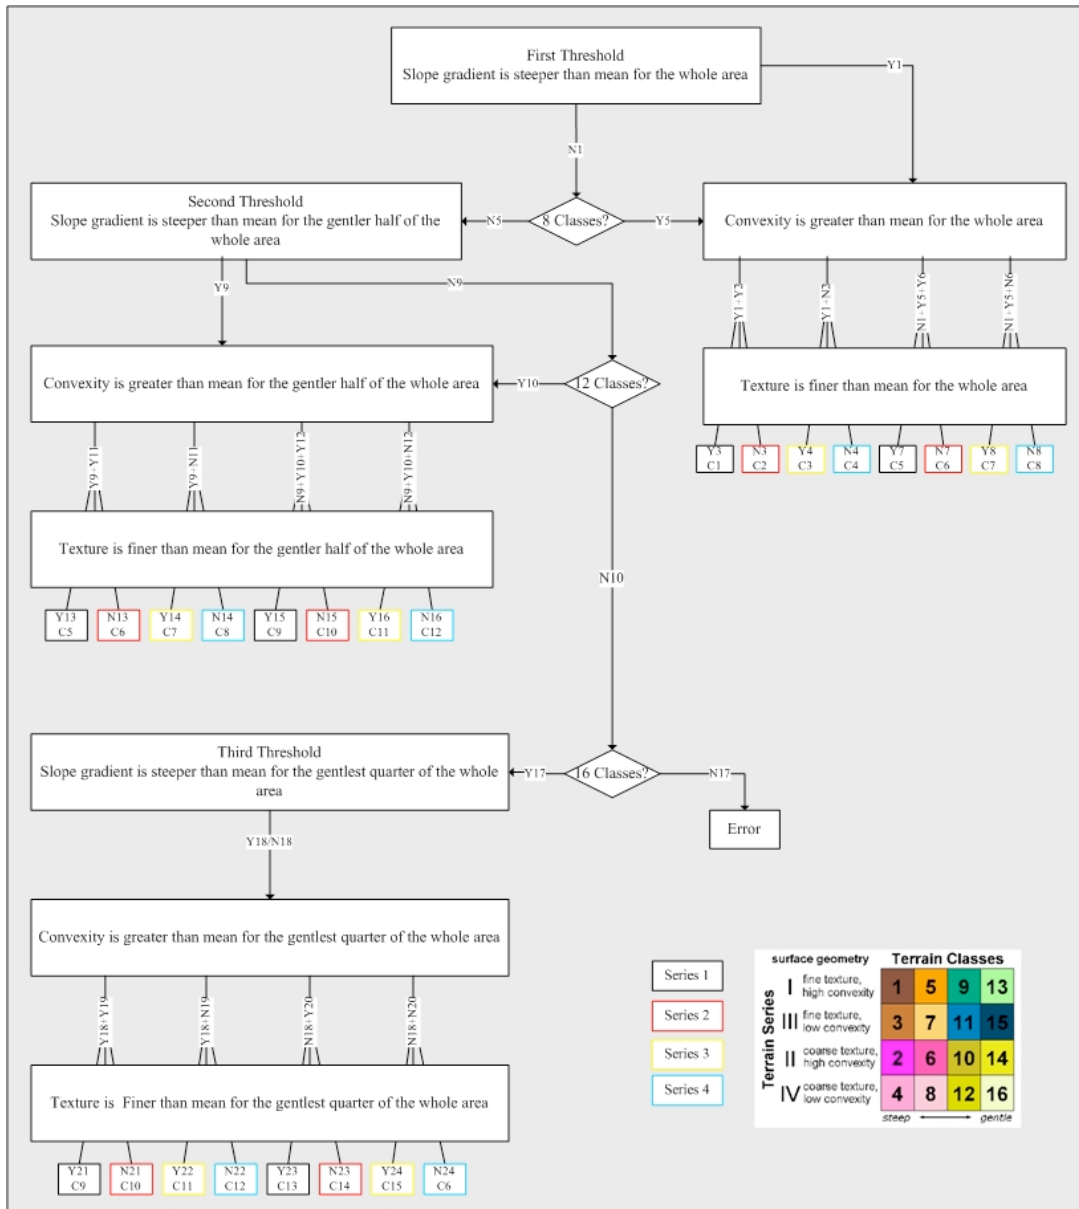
First Threshold
Slope gradient is steeper than mean for the whole area

Y1

N1

8 Classes?

N5

Y5

Second Threshold
Slope gradient is steeper than mean for the gentler half of the whole area

Convexity is greater than mean for the whole area

Y9

N9

Y1+Y2

Y1+N2

N1+Y5+Y6

N1+Y5+N6

Convexity is greater than mean for the gentler half of the whole area

Y10

12 Classes?

Texture is finer than mean for the whole area

Y3 C1

N3 C2

Y4 C3

N4 C4

Y7 C5

N7 C6

Y8 C7

N8 C8

Y9+Y11

Y9+N11

N9+Y10+Y12

N9+Y10+N12

Texture is finer than mean for the gentler half of the whole area

Y13 C5

N13 C6

Y14 C7

N14 C8

Y15 C9

N15 C10

Y16 C11

N16 C12

N10

Third Threshold
Slope gradient is steeper than mean for the gentlest quarter of the whole area

Y17

16 Classes?

N17

Error

Y18/N18

Convexity is greater than mean for the gentlest quarter of the whole area

Y18+Y19

Y18+N19

N18+Y20

N18+N20

Texture is Finer than mean for the gentlest quarter of the whole area

Y21 C9

N21 C10

Y22 C11

N22 C12

Y23 C13

N23 C14

Y24 C15

N24 C6

Series 1

Series 2

Series 3

Series 4

surface geometry

Terrain Classes

Terrain Series

I fine texture, high convexity

III fine texture, low convexity

II coarse texture, high convexity

IV coarse texture, low convexity

| 1 | 5 | 9 | 13 |
|---|---|---|---|
| 3 | 7 | 11 | 15 |
| 2 | 6 | 10 | 14 |
| 4 | 8 | 12 | 16 |

steep gentle